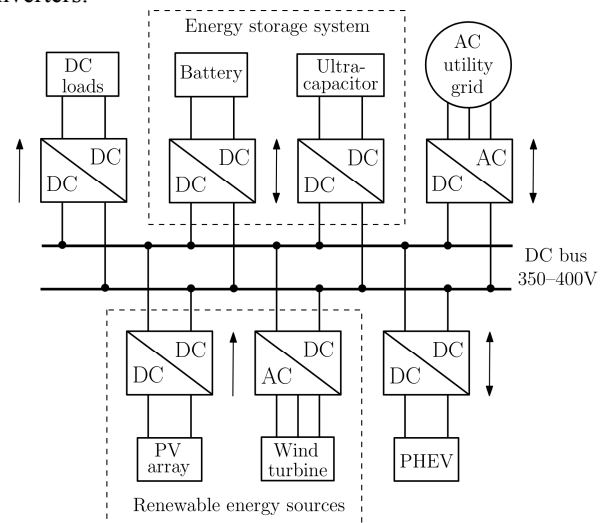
nverters.

Energy storage system

DC loads

Battery

Ultracapacitor

AC utility grid

DC

DC

DC

DC

DC

DC

AC

DC

DC bus 350–400V

DC

DC

DC

AC

DC

DC

PV array

Wind turbine

PHEV

Renewable energy sources